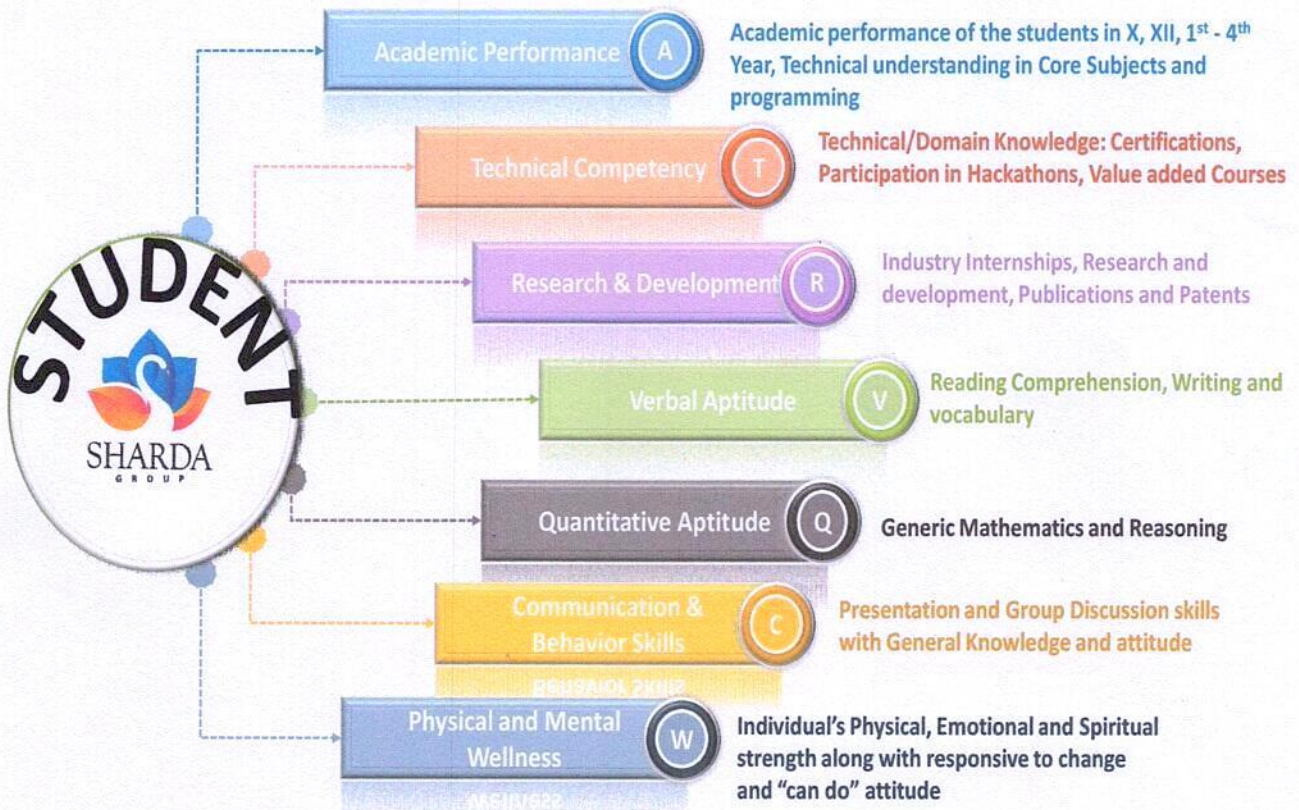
STUDENT

SHARDA
GROUP

Academic Performance A
Academic performance of the students in X, XII, $1^{st}$ - $4^{th}$ Year, Technical understanding in Core Subjects and programming

Technical Competency T
Technical/Domain Knowledge: Certifications, Participation in Hackathons, Value added Courses

Research & Development R
Industry Internships, Research and development, Publications and Patents

Verbal Aptitude V
Reading Comprehension, Writing and vocabulary

Quantitative Aptitude Q
Generic Mathematics and Reasoning

Communication & Behavior Skills C
Presentation and Group Discussion skills with General Knowledge and attitude

Physical and Mental Wellness W
Individual's Physical, Emotional and Spiritual strength along with responsive to change and "can do" attitude